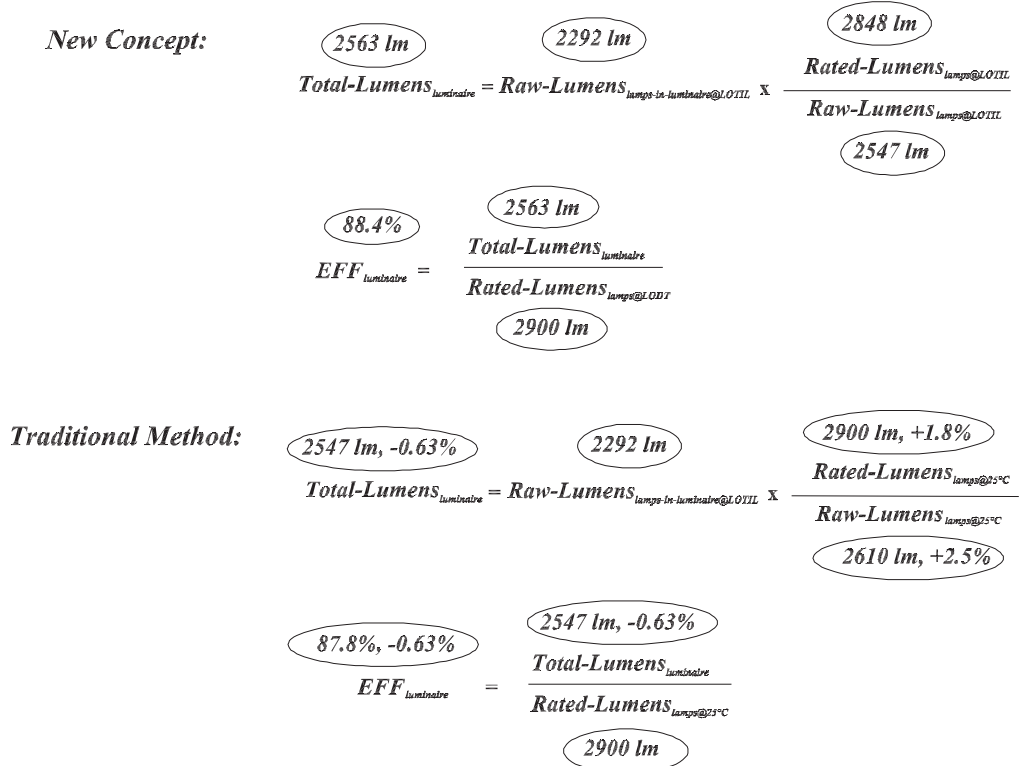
New Concept:

2563 lm

2292 lm

2848 lm

$\text{Total-Lumens}_{luminaire} = \text{Raw-Lumens}_{lamps\text{-}in\text{-}luminaire@LOTIL} \times \frac{\text{Rated-Lumens}_{lamps@LOTIL}}{\text{Raw-Lumens}_{lamps@LOTIL}}$

2547 lm

88.4%

2563 lm

$EFF_{luminaire} = \frac{\text{Total-Lumens}_{luminaire}}{\text{Rated-Lumens}_{lamps@LODT}}$

2900 lm

Traditional Method:

2547 lm, -0.63%

2292 lm

2900 lm, +1.8%

$\text{Total-Lumens}_{luminaire} = \text{Raw-Lumens}_{lamps\text{-}in\text{-}luminaire@LOTIL} \times \frac{\text{Rated-Lumens}_{lamps@25°C}}{\text{Raw-Lumens}_{lamps@25°C}}$

2610 lm, +2.5%

87.8%, -0.63%

2547 lm, -0.63%

$EFF_{luminaire} = \frac{\text{Total-Lumens}_{luminaire}}{\text{Rated-Lumens}_{lamps@25°C}}$

2900 lm